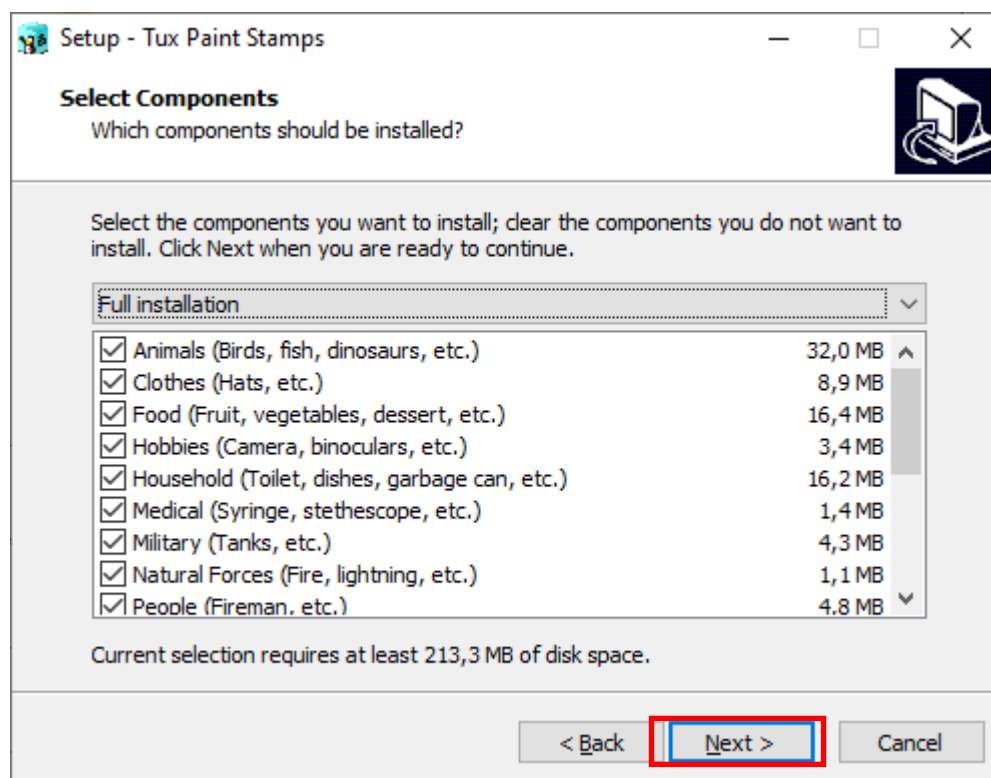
Setup - Tux Paint Stamps

Select Components
Which components should be installed?

Select the components you want to install; clear the components you do not want to install. Click Next when you are ready to continue.

Full installation

| | |
|---|---|
| Animals (Birds, fish, dinosaurs, etc.) | 32,0 MB |
| Clothes (Hats, etc.) | 8,9 MB |
| Food (Fruit, vegetables, dessert, etc.) | 16,4 MB |
| Hobbies (Camera, binoculars, etc.) | 3,4 MB |
| Household (Toilet, dishes, garbage can, etc.) | 16,2 MB |
| Medical (Syringe, stethescope, etc.) | 1,4 MB |
| Military (Tanks, etc.) | 4,3 MB |
| Natural Forces (Fire, lightning, etc.) | 1,1 MB |
| People (Fireman, etc.) | 4,8 MB |

Current selection requires at least 213,3 MB of disk space.

< Back Next > Cancel